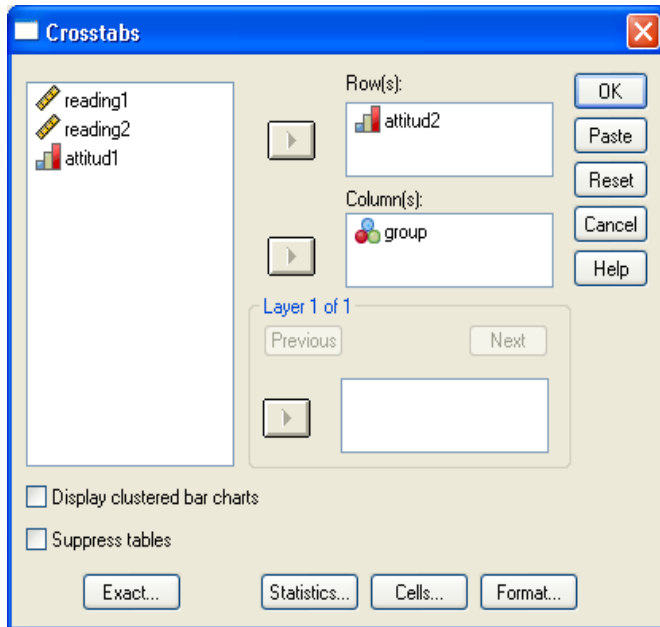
Crosstabs

reading1
reading2
attitud1

Row(s):
attitud2

Column(s):
group

OK
Paste
Reset
Cancel
Help

Layer 1 of 1
Previous
Next

Display clustered bar charts
Suppress tables

Exact...
Statistics...
Cells...
Format...